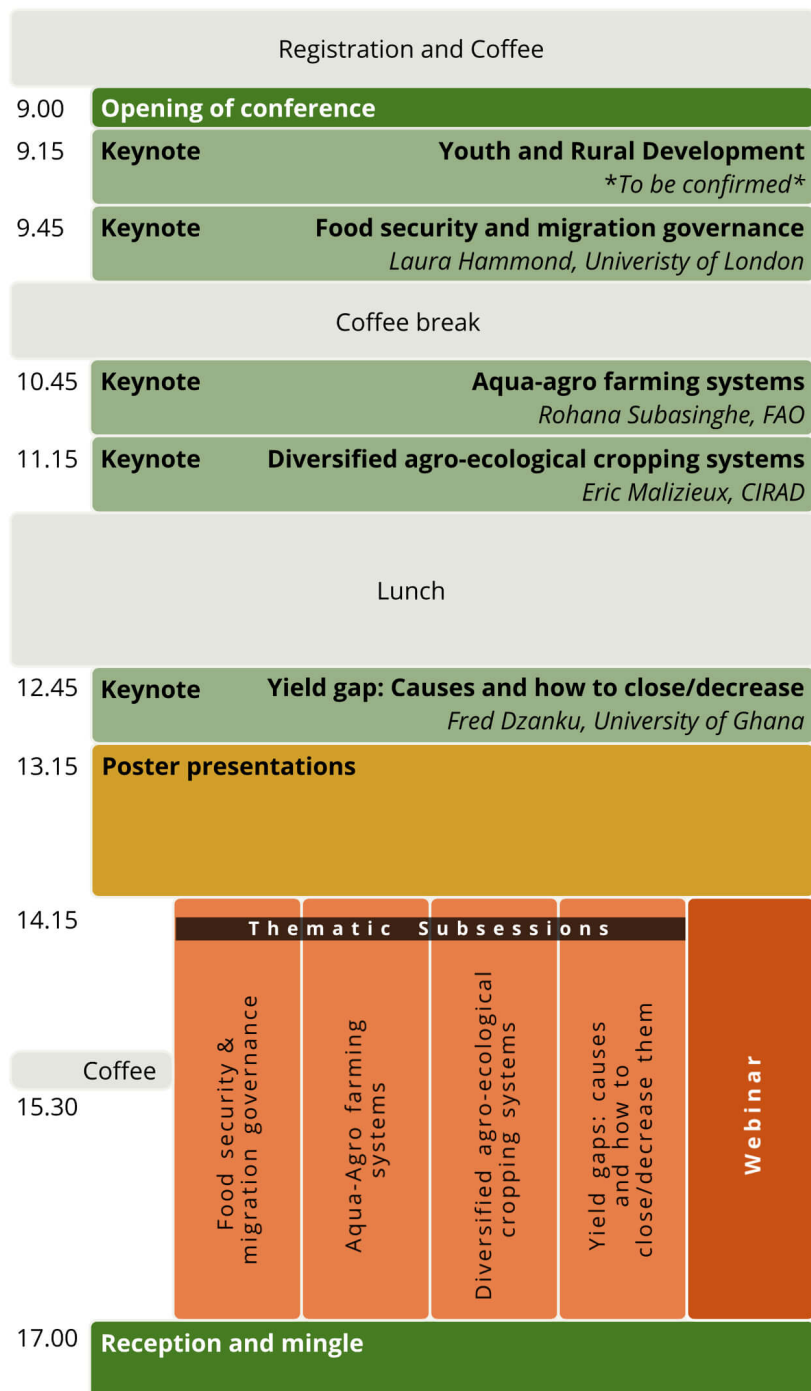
Registration and Coffee

9.00 Opening of conference

9.15 Keynote Youth and Rural Development
*To be confirmed*

9.45 Keynote Food security and migration governance
Laura Hammond, Univeristy of London

Coffee break

10.45 Keynote Aqua-agro farming systems
Rohana Subasinghe, FAO

11.15 Keynote Diversified agro-ecological cropping systems
Eric Malizieux, CIRAD

Lunch

12.45 Keynote Yield gap: Causes and how to close/decrease
Fred Dzanku, University of Ghana

13.15 Poster presentations

14.15

Thematic Subsessions

Food security & migration governance

Aqua-Agro farming systems

Diversified agro-ecological cropping systems

Yield gaps: causes and how to close/decrease them

Webinar

Coffee

15.30

17.00 Reception and mingle